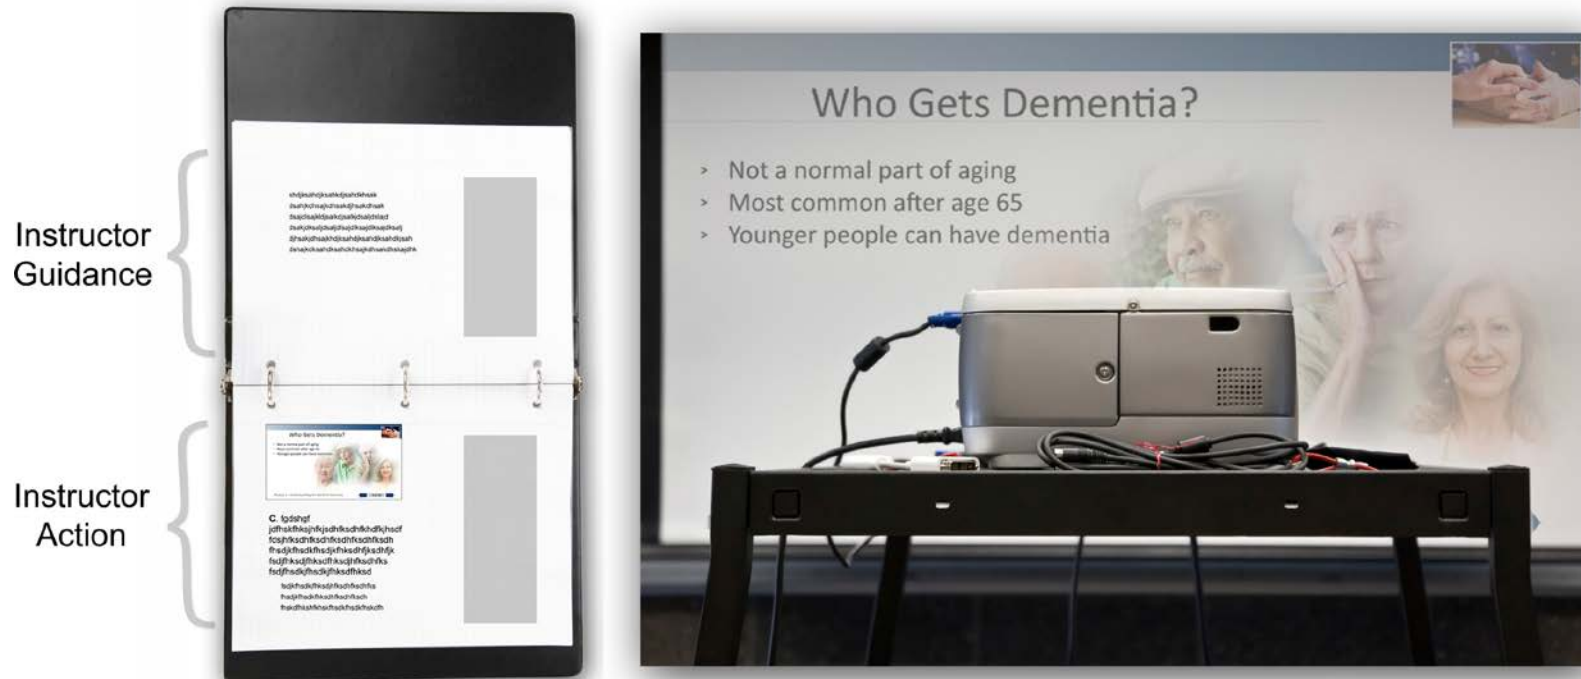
Instructor Guidance

Instructor Action

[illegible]

Who Gets Dementia?

C. fgdshgf jdfhskfhksjhfkjsdhfksdhfkhdfkjhscf fcsjhfksdhfksdhfksdhfksdhfksdh fhsdjkfhsdkfhsdjkfhksdhfjksdhfjk fsdjfhksdjfhksdfhksdjhfksdhfks fsdjfhsdkjfhsdkjfhksdfhksd

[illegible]

Who Gets Dementia?

› Not a normal part of aging
› Most common after age 65
› Younger people can have dementia